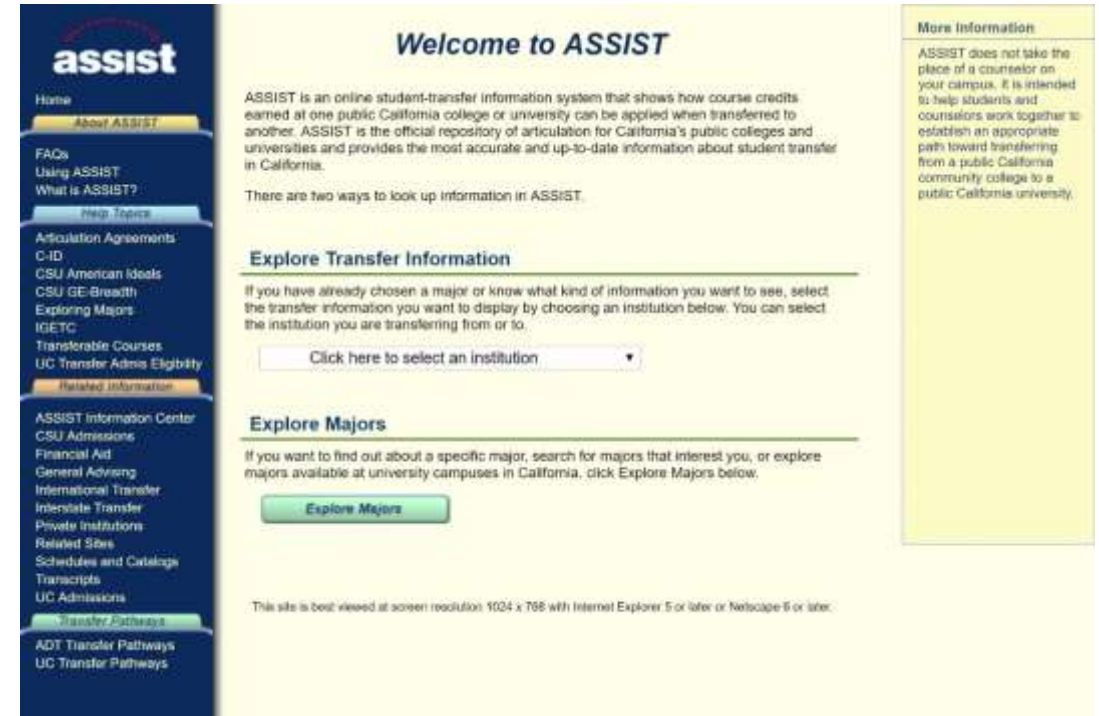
assist

Home
About ASSIST
FAQs
Using ASSIST
What is ASSIST?
Help Topics
Articulation Agreements
C-ID
CSU American Ideals
CSU GE-Breadth
Exploring Majors
IGETC
Transferable Courses
UC Transfer Admis Eligiblity
Related Information
ASSIST Information Center
CSU Admissions
Financial Aid
General Advising
International Transfer
Interstate Transfer
Private Institutions
Related Sites
Schedules and Catalogs
Transcripts
UC Admissions
Transfer Pathways
ADT Transfer Pathways
UC Transfer Pathways

Welcome to ASSIST

ASSIST is an online student-transfer information system that shows how course credits earned at one public California college or university can be applied when transferred to another. ASSIST is the official repository of articulation for California's public colleges and universities and provides the most accurate and up-to-date information about student transfer in California.

There are two ways to look up information in ASSIST.

Explore Transfer Information

If you have already chosen a major or know what kind of information you want to see, select the transfer information you want to display by choosing an institution below. You can select the institution you are transferring from or to.

Click here to select an institution

Explore Majors

If you want to find out about a specific major, search for majors that interest you, or explore majors available at university campuses in California, click Explore Majors below.

Explore Majors

This site is best viewed at screen resolution 1024 x 768 with Internet Explorer 5 or later or Netscape 6 or later.

More Information

ASSIST does not take the place of a counselor on your campus. It is intended to help students and counselors work together to establish an appropriate path toward transferring from a public California community college to a public California university.